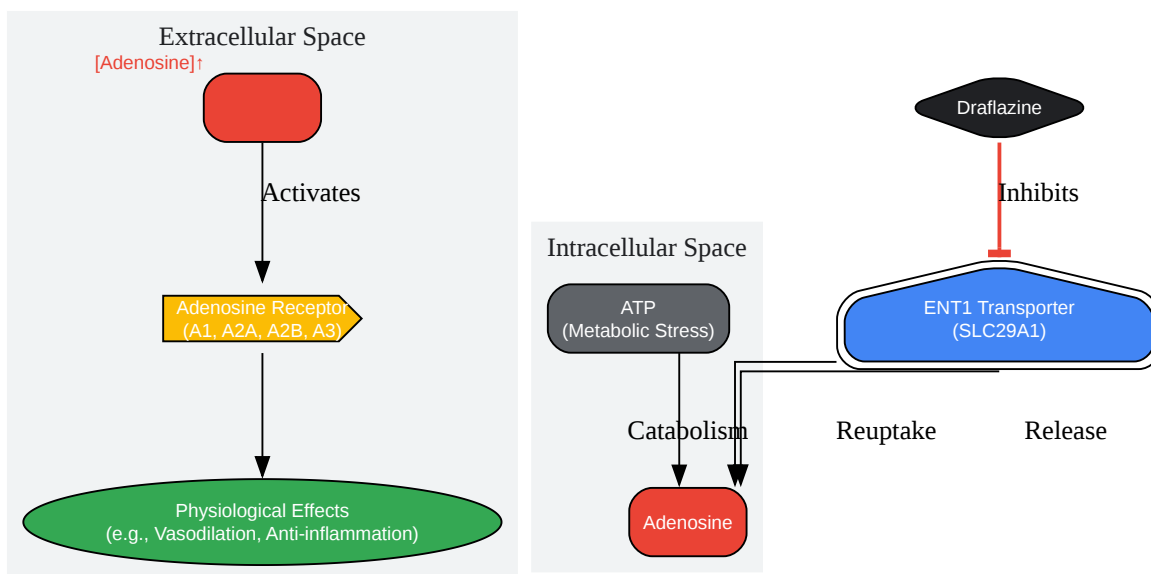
Extracellular Space

[Adenosine]↑

Activates

Adenosine Receptor (A1, A2A, A2B, A3)

Physiological Effects (e.g., Vasodilation, Anti-inflammation)

Intracellular Space

ATP (Metabolic Stress)

Catabolism

Adenosine

Draflazine

Inhibits

ENT1 Transporter (SLC29A1)

Reuptake

Release